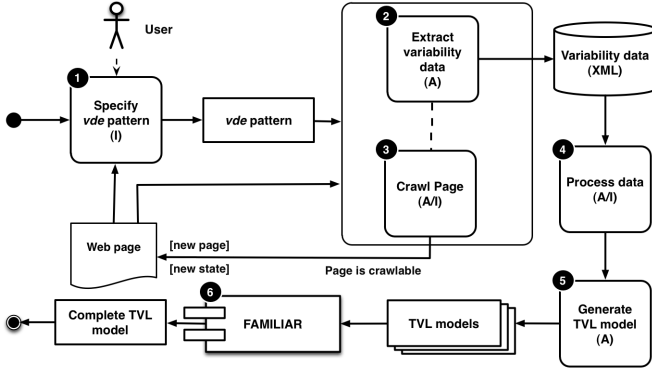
User

1
Specify *vde* pattern
(I)

*vde* pattern

2
Extract variability data
(A)

3
Crawl Page
(A/I)

Variability data
(XML)

4
Process data
(A/I)

Web page

[new page]

[new state]

Page is crawlable

5
Generate TVL model
(A)

TVL models

6
FAMILIAR

Complete TVL model